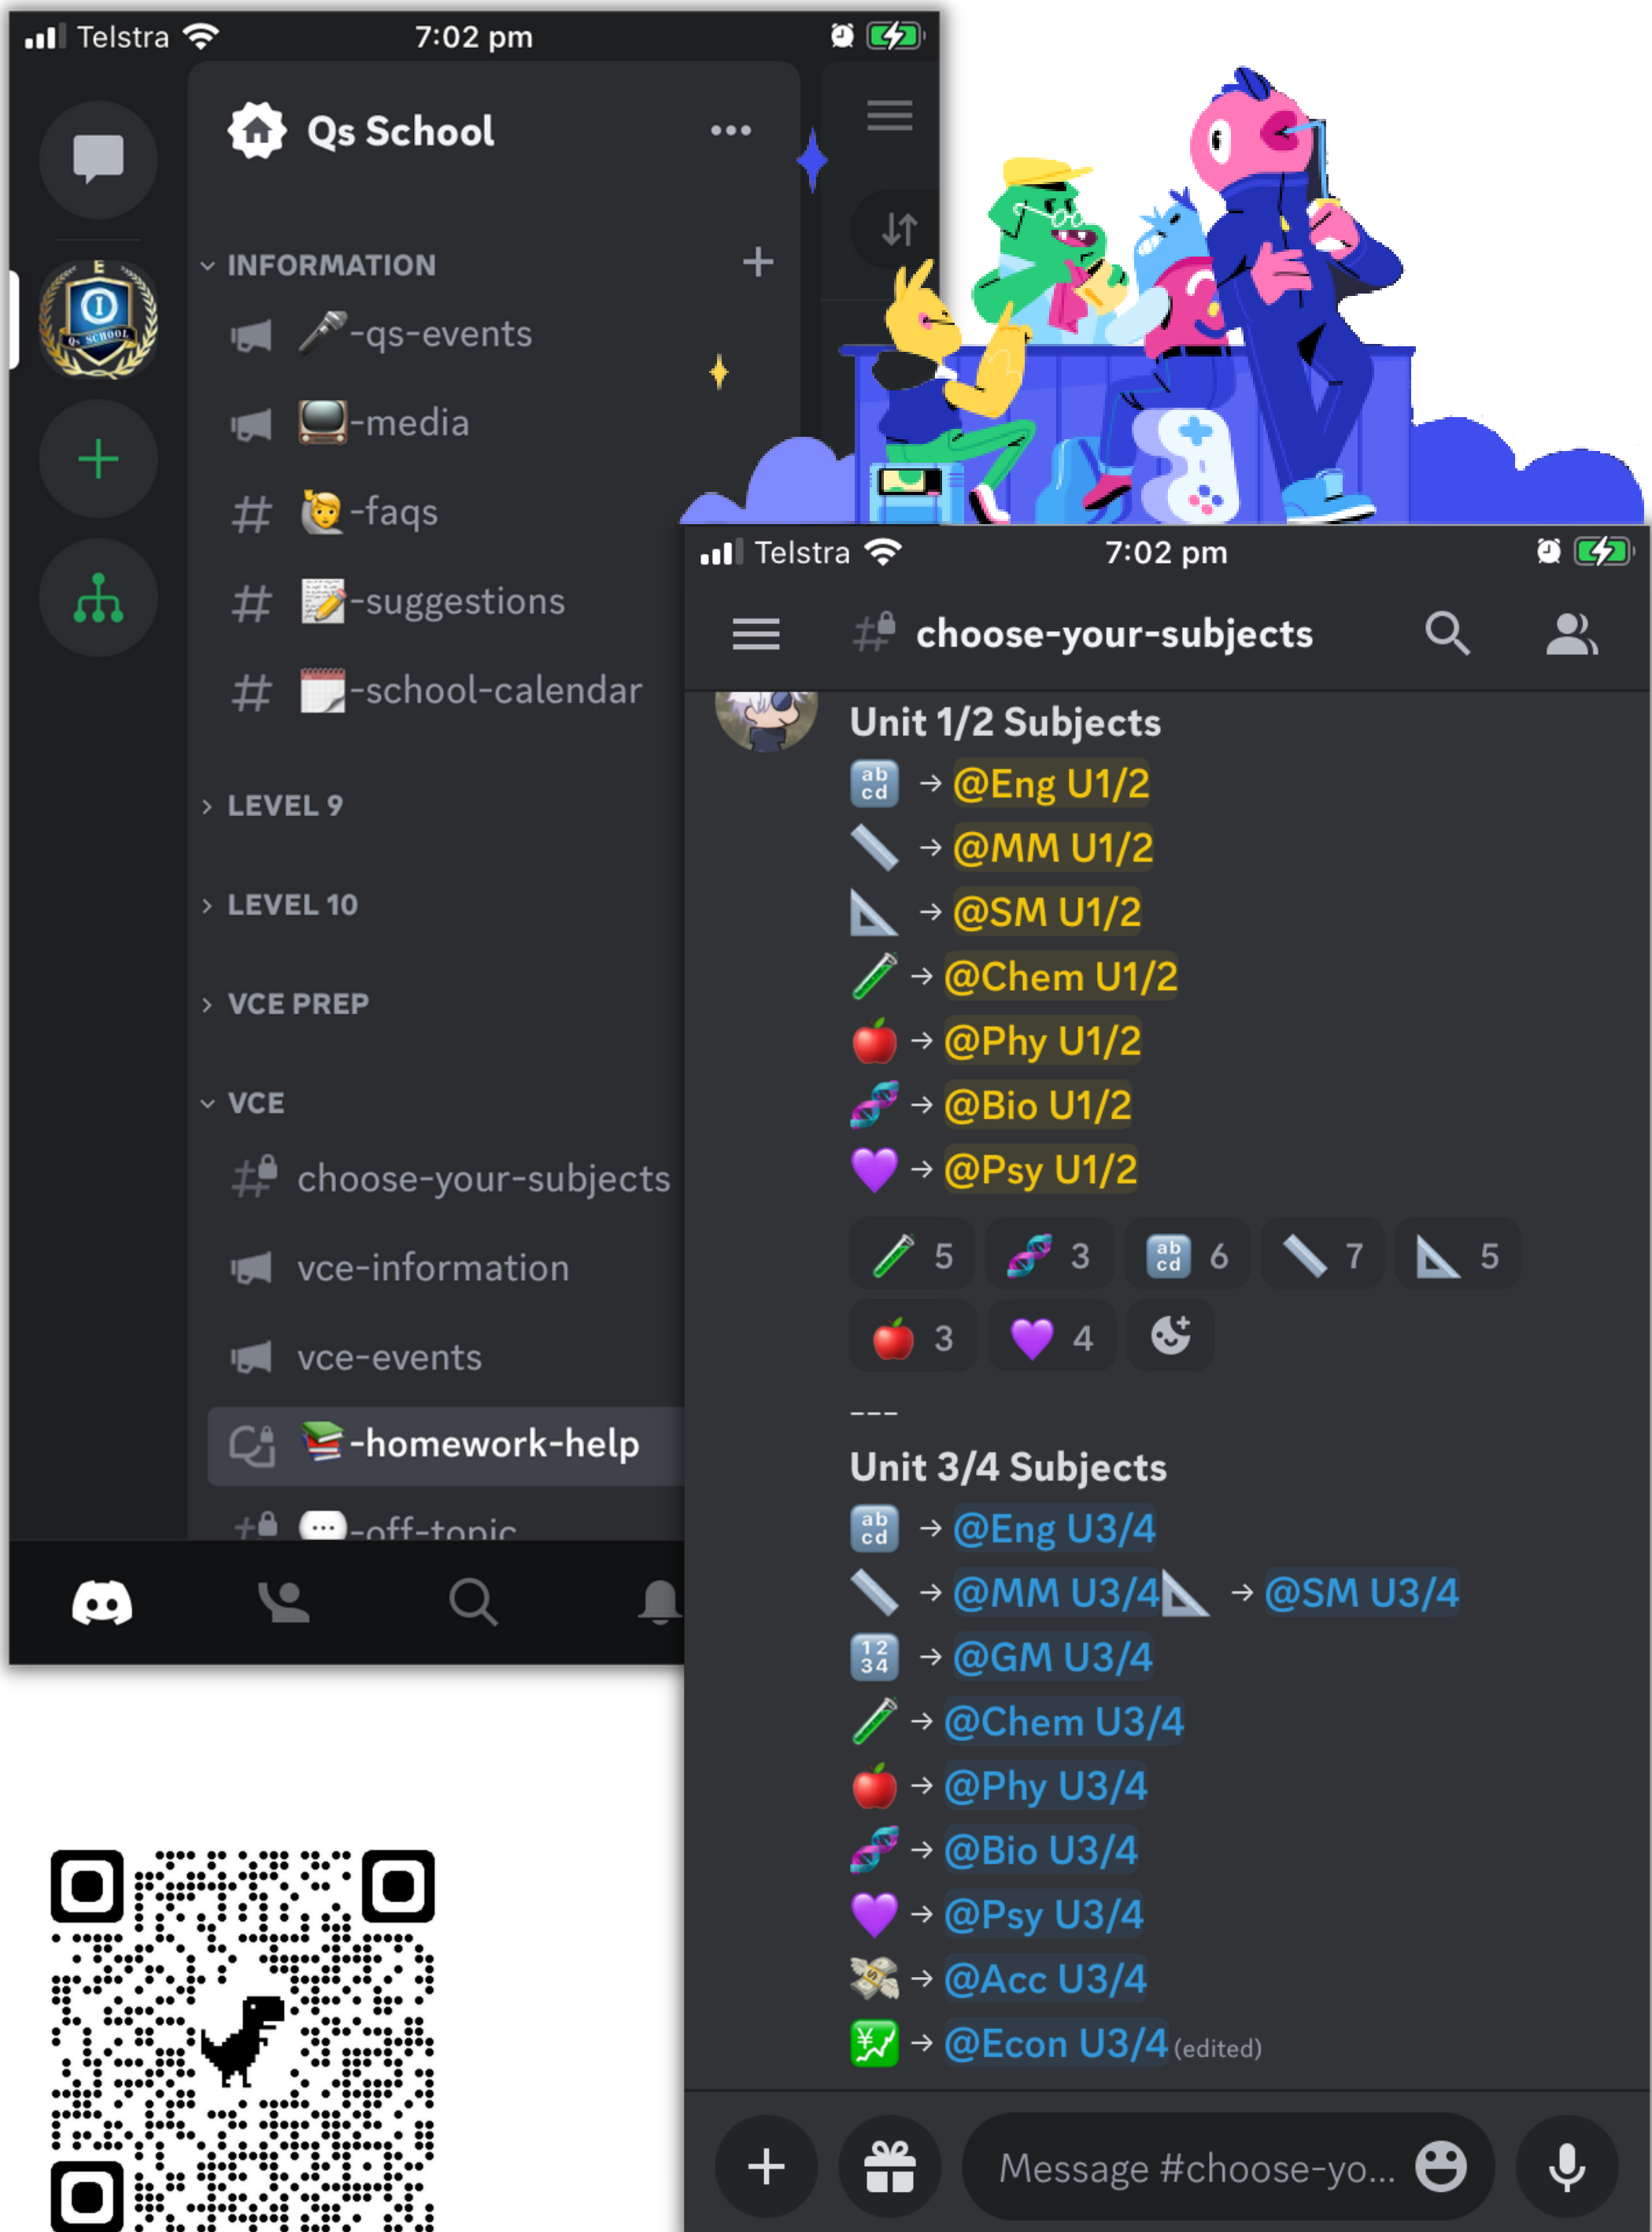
Telstra 7:02 pm

Qs School •••

INFORMATION +

🎤-qs-events

📺-media

# 🙋-faqs

# 📝-suggestions

# 📅-school-calendar

LEVEL 9

LEVEL 10

VCE PREP

VCE

choose-your-subjects

vce-information

vce-events

📚-homework-help

💬-off-topic

Telstra 7:02 pm

choose-your-subjects

Unit 1/2 Subjects
🔤 → @Eng U1/2
📏 → @MM U1/2
📐 → @SM U1/2
🧪 → @Chem U1/2
🍎 → @Phy U1/2
🧬 → @Bio U1/2
💜 → @Psy U1/2

🧪 5 🧬 3 🔤 6 📏 7 📐 5
🍎 3 💜 4

---
Unit 3/4 Subjects
🔤 → @Eng U3/4
📏 → @MM U3/4📐 → @SM U3/4
🔢 → @GM U3/4
🧪 → @Chem U3/4
🍎 → @Phy U3/4
🧬 → @Bio U3/4
💜 → @Psy U3/4
💸 → @Acc U3/4
💹 → @Econ U3/4 (edited)

Message #choose-yo...